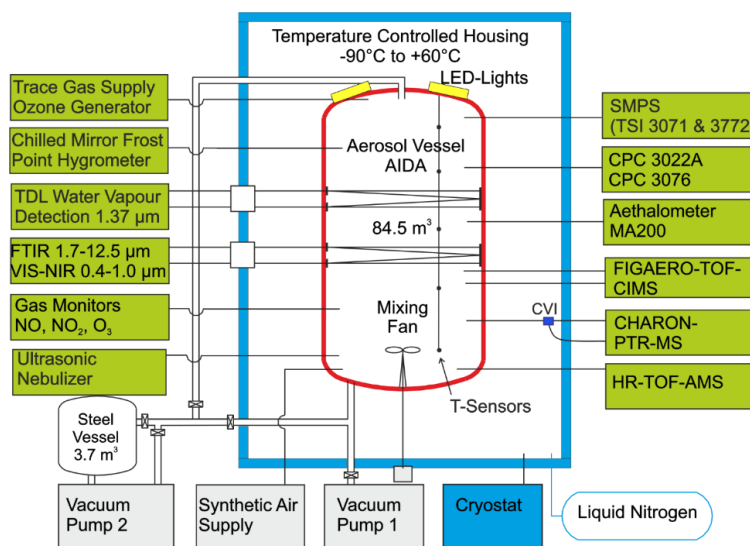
Temperature Controlled Housing
-90°C to +60°C

LED-Lights

Trace Gas Supply
Ozone Generator

Chilled Mirror Frost
Point Hygrometer

TDL Water Vapour
Detection 1.37 µm

FTIR 1.7-12.5 µm
VIS-NIR 0.4-1.0 µm

Gas Monitors
NO, $NO_2$, $O_3$

Ultrasonic
Nebulizer

Aerosol Vessel
AIDA

84.5 $m^3$

Mixing
Fan

T-Sensors

SMPS
(TSI 3071 & 3772

CPC 3022A
CPC 3076

Aethalometer
MA200

FIGAERO-TOF-
CIMS

CVI

CHARON-
PTR-MS

HR-TOF-AMS

Steel
Vessel
3.7 $m^3$

Vacuum
Pump 2

Synthetic Air
Supply

Vacuum
Pump 1

Cryostat

Liquid Nitrogen